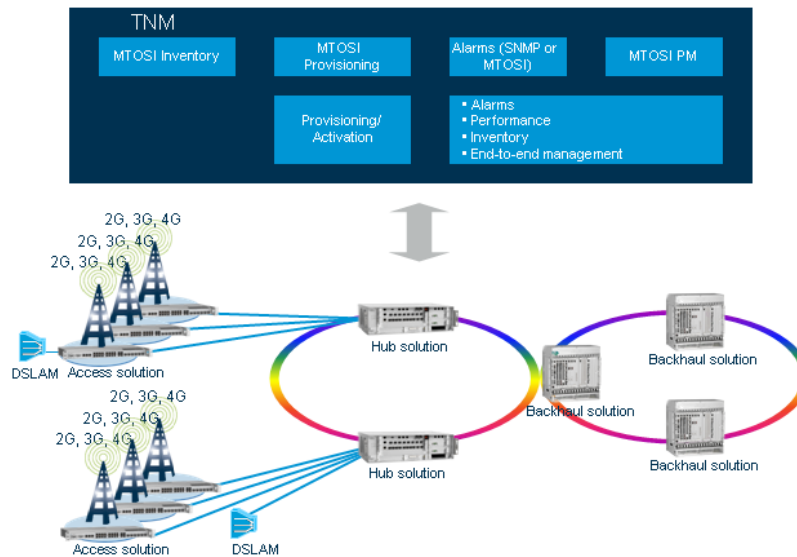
TNM

MTOSI Inventory

MTOSI Provisioning

Alarms (SNMP or MTOSI)

MTOSI PM

Provisioning/ Activation

• Alarms
• Performance
• Inventory
• End-to-end management

2G, 3G, 4G
2G, 3G, 4G
2G, 3G, 4G

DSLAM

Access solution

Hub solution

Backhaul solution

Backhaul solution

Backhaul solution

2G, 3G, 4G
2G, 3G, 4G
2G, 3G, 4G

Hub solution

Access solution

DSLAM